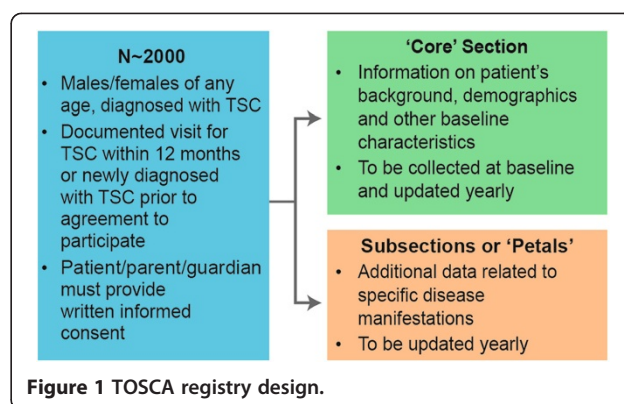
N~2000

• Males/females of any age, diagnosed with TSC
• Documented visit for TSC within 12 months or newly diagnosed with TSC prior to agreement to participate
• Patient/parent/guardian must provide written informed consent

'Core' Section

• Information on patient's background, demographics and other baseline characteristics
• To be collected at baseline and updated yearly

Subsections or 'Petals'

• Additional data related to specific disease manifestations
• To be updated yearly

Figure 1 TOSCA registry design.